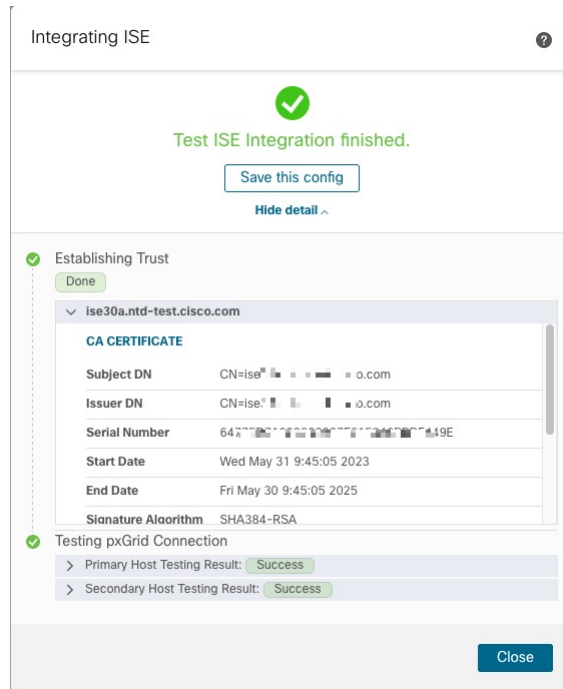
Integrating ISE

?

Test ISE Integration finished.

Save this config

Hide detail ^

Establishing Trust

Done

ise30a.ntd-test.cisco.com

CA CERTIFICATE

| | |
|---|---|
| Subject DN | CN=ise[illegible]o.com |
| Issuer DN | CN=ise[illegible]o.com |
| Serial Number | 64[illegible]49E |
| Start Date | Wed May 31 9:45:05 2023 |
| End Date | Fri May 30 9:45:05 2025 |
| Signature Algorithm | SHA384-RSA |

Testing pxGrid Connection

Primary Host Testing Result: Success

Secondary Host Testing Result: Success

Close